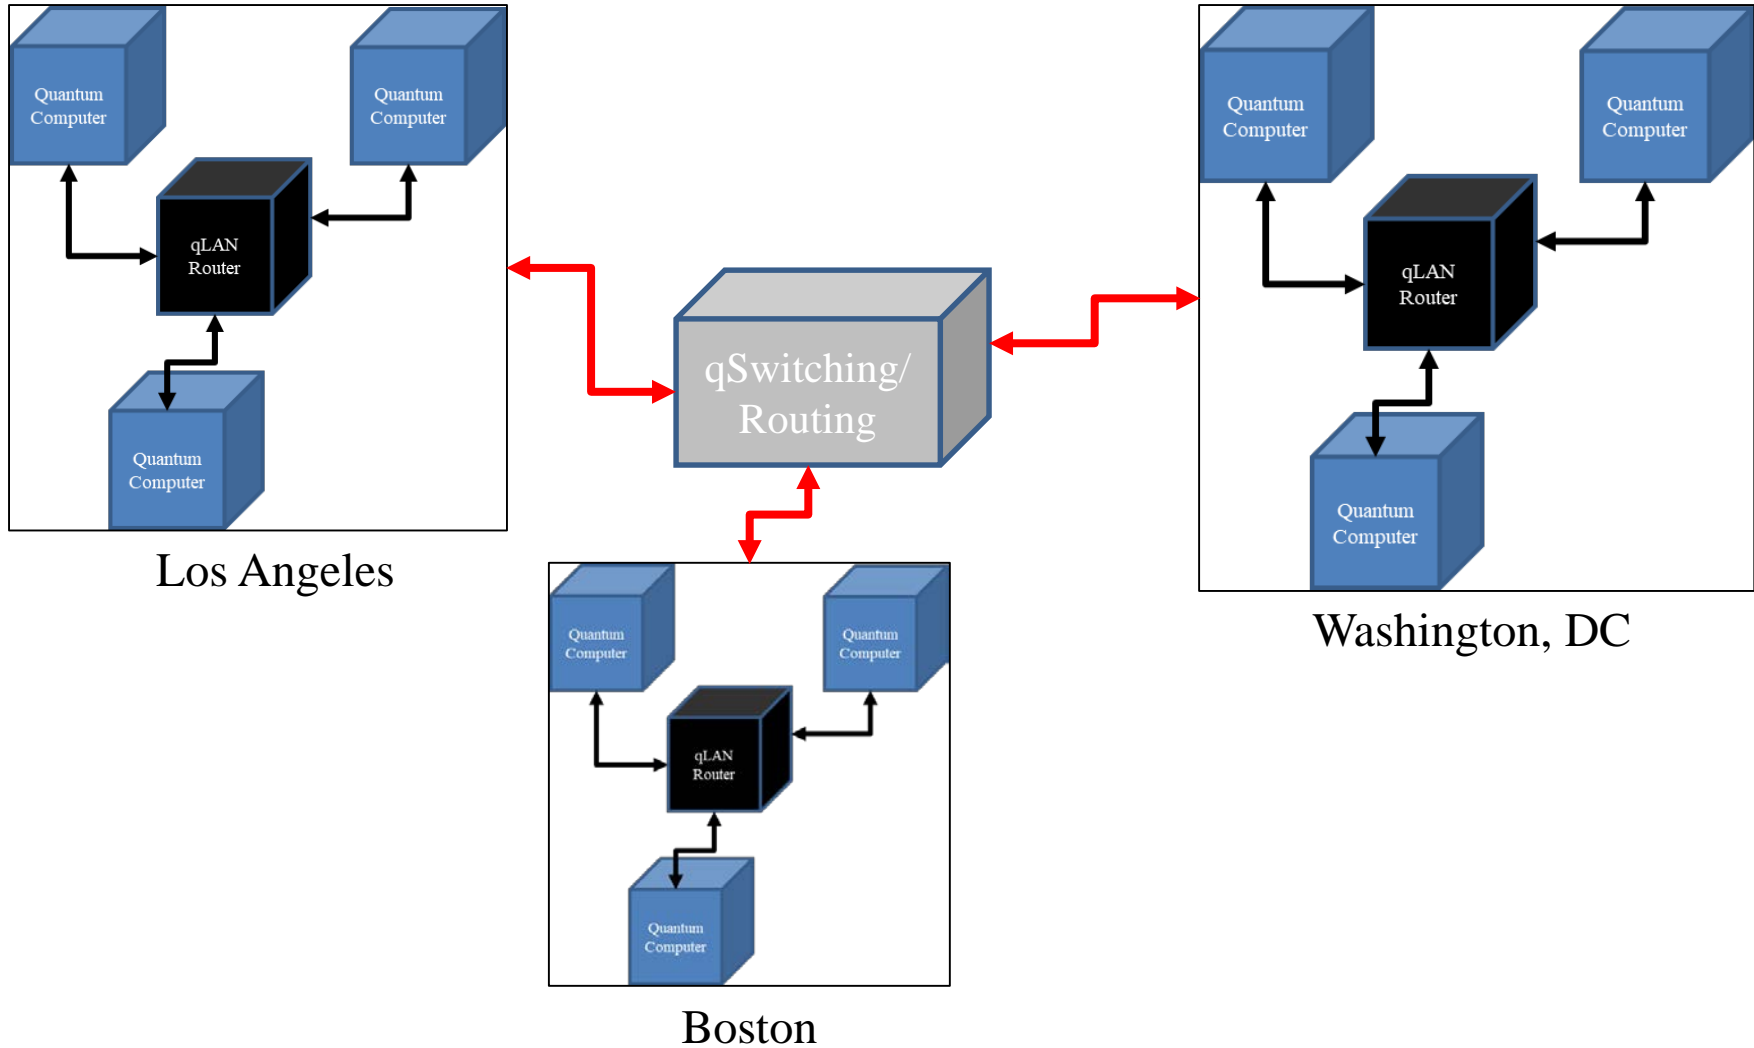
Quantum Computer

Quantum Computer

qLAN Router

Quantum Computer

Los Angeles

qSwitching/ Routing

Quantum Computer

Quantum Computer

qLAN Router

Quantum Computer

Washington, DC

Quantum Computer

Quantum Computer

qLAN Router

Quantum Computer

Boston